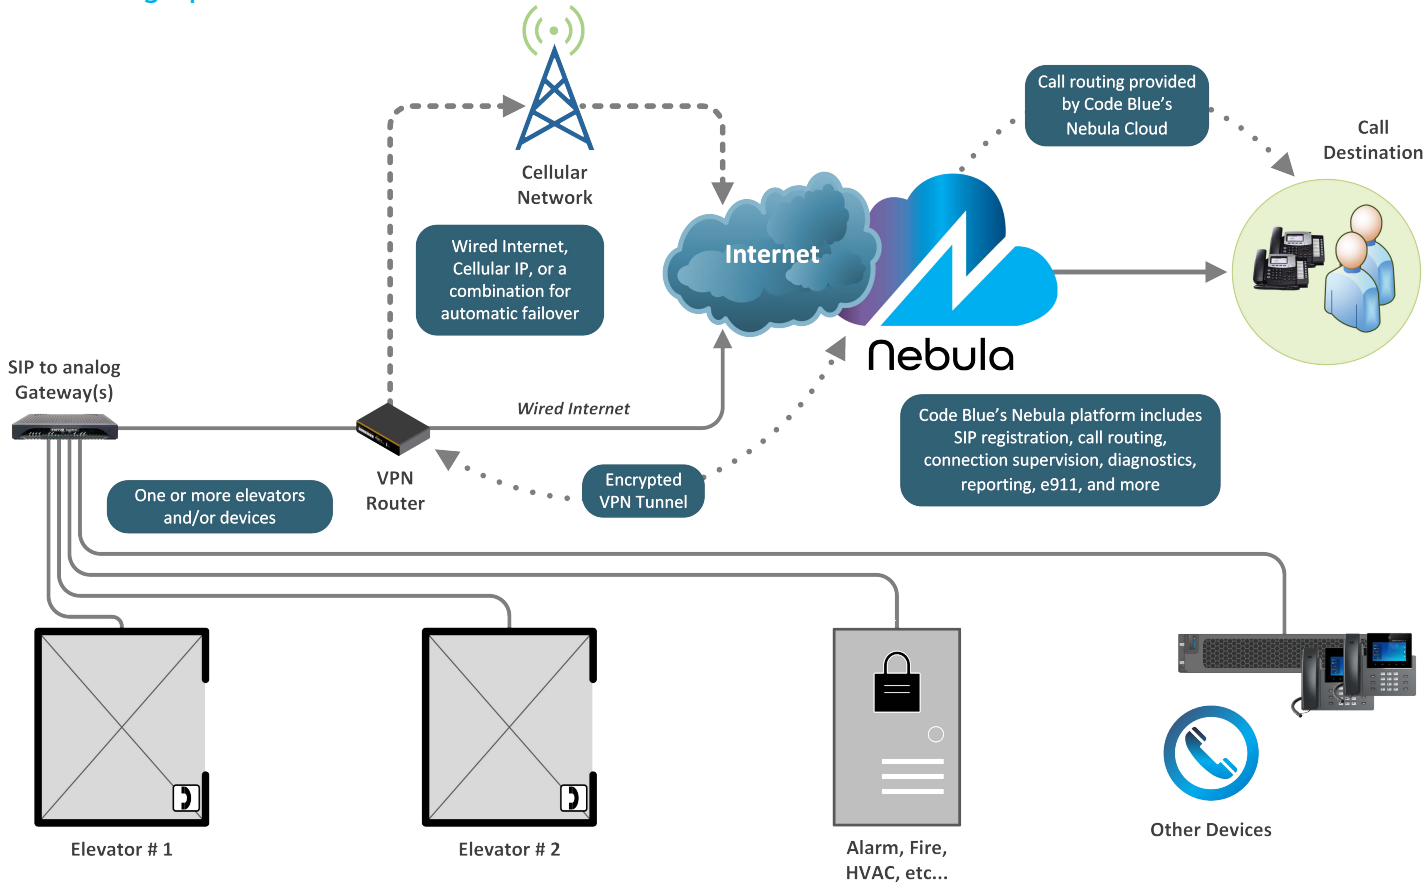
Cellular Network

Call routing provided by Code Blue's Nebula Cloud

Call Destination

Wired Internet, Cellular IP, or a combination for automatic failover

Internet

Nebula

SIP to analog Gateway(s)

Wired Internet

VPN Router

Encrypted VPN Tunnel

Code Blue's Nebula platform includes SIP registration, call routing, connection supervision, diagnostics, reporting, e911, and more

One or more elevators and/or devices

Elevator # 1

Elevator # 2

Alarm, Fire, HVAC, etc...

Other Devices